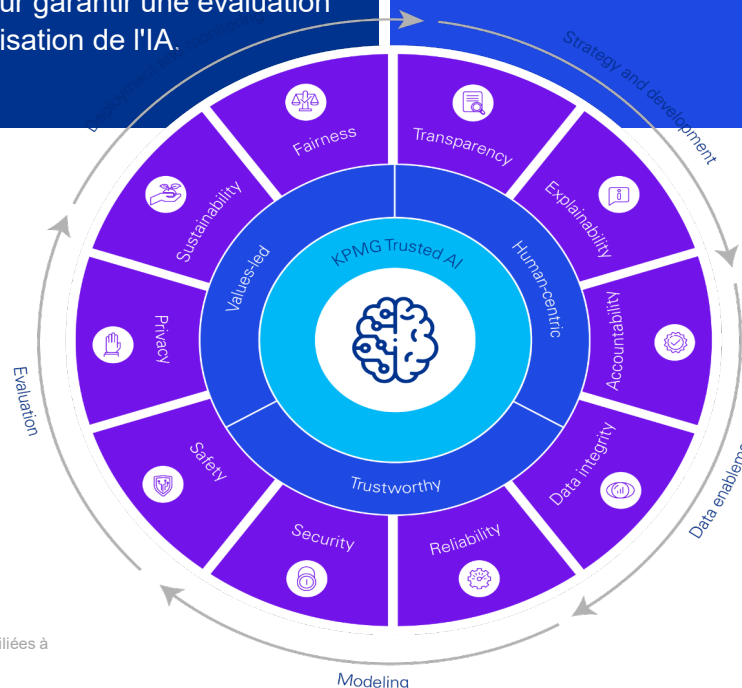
ur garantir une évaluation
isation de l'IA.

Deployment and evolution

Strategy and development

Fairness

Transparency

Sustainability

Explainability

KPMG Trusted AI

Values-led

Human-centric

Privacy

Accountability

Evaluation

Safety

Data integrity

Trustworthy

Data enableme

Security

Reliability

iliées à

Modeling